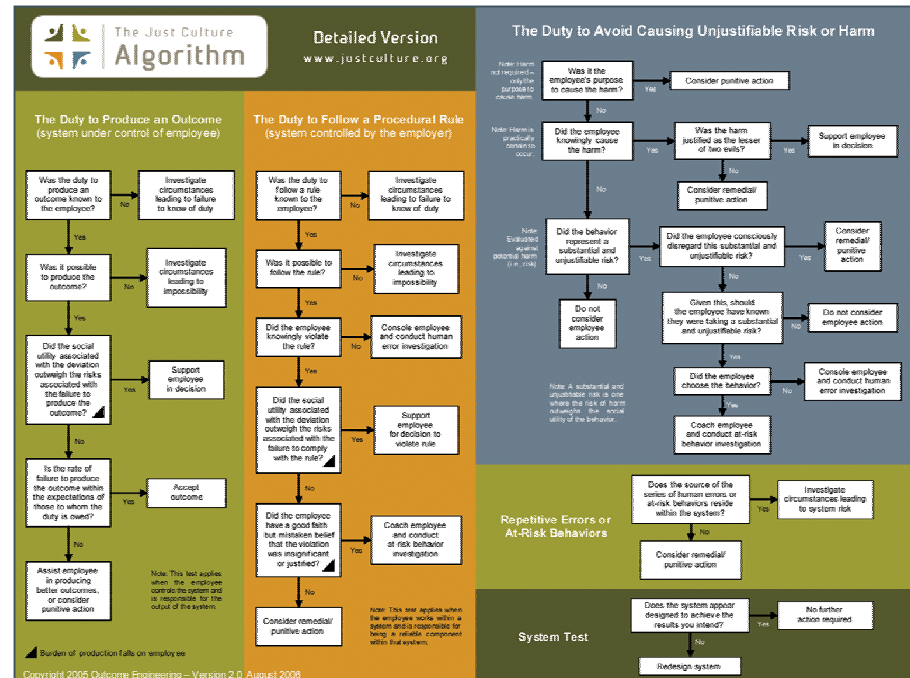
The Just Culture Algorithm

Detailed Version
www.justculture.org

The Duty to Produce an Outcome (system under control of employee)

Was the duty to produce an outcome known to the employee?
No
Investigate circumstances leading to failure to know of duty
Yes
Was it possible to produce the outcome?
No
Investigate circumstances leading to impossibility
Yes
Did the social utility associated with the deviation outweigh the risks associated with the failure to produce the outcome?
Yes
Support employee in decision
No
Is the rate of failure to produce the outcome within the expectations of those to whom the duty is owed?
Yes
Accept outcome
No
Assist employee in producing better outcomes, or consider punitive action

Note: This test applies when the employee controls the system and is responsible for the output of the system.

Burden of production falls on employee

The Duty to Follow a Procedural Rule (system controlled by the employer)

Was the duty to follow a rule known to the employee?
No
Investigate circumstances leading to failure to know of duty
Yes
Was it possible to follow the rule?
No
Investigate circumstances leading to impossibility
Yes
Did the employee knowingly violate the rule?
No
Console employee and conduct human error investigation
Yes
Did the social utility associated with the deviation outweigh the risks associated with the failure to comply with the rule?
Yes
Support employee for decision to violate rule
No
Did the employee have a good faith but mistaken belief that the violation was insignificant or justified?
Yes
Coach employee and conduct at risk behavior investigation
No
Consider remedial/ punitive action

Note: This test applies when the employee works within a system and is responsible for being a reliable component within that system.

The Duty to Avoid Causing Unjustifiable Risk or Harm

Note: Harm not required – only the purpose to cause harm.
Was it the employee's purpose to cause the harm?
Yes
Consider punitive action
No
Note: Harm is practically certain to occur.
Did the employee knowingly cause the harm?
Yes
Was the harm justified as the lesser of two evils?
Yes
Support employee in decision
No
Consider remedial/ punitive action
No
Note: Evaluated against potential harm (i.e., risk)
Did the behavior represent a substantial and unjustifiable risk?
Yes
Did the employee consciously disregard this substantial and unjustifiable risk?
Yes
Consider remedial/ punitive action
No
Do not consider employee action
No
Given this, should the employee have known they were taking a substantial and unjustifiable risk?
No
Do not consider employee action
Yes
Did the employee choose the behavior?
No
Console employee and conduct human error investigation
Yes
Coach employee and conduct at-risk behavior investigation

Note: A substantial and unjustifiable risk is one where the risk of harm outweighs the social utility of the behavior.

Repetitive Errors or At-Risk Behaviors

Does the source of the series of human errors or at-risk behaviors reside within the system?
Yes
Investigate circumstances leading to system risk
No
Consider remedial/ punitive action

System Test

Does the system appear designed to achieve the results you intend?
Yes
No further action required
No
Redesign system

Copyright 2005 Outcome Engineering – Version 2.0 August 2006